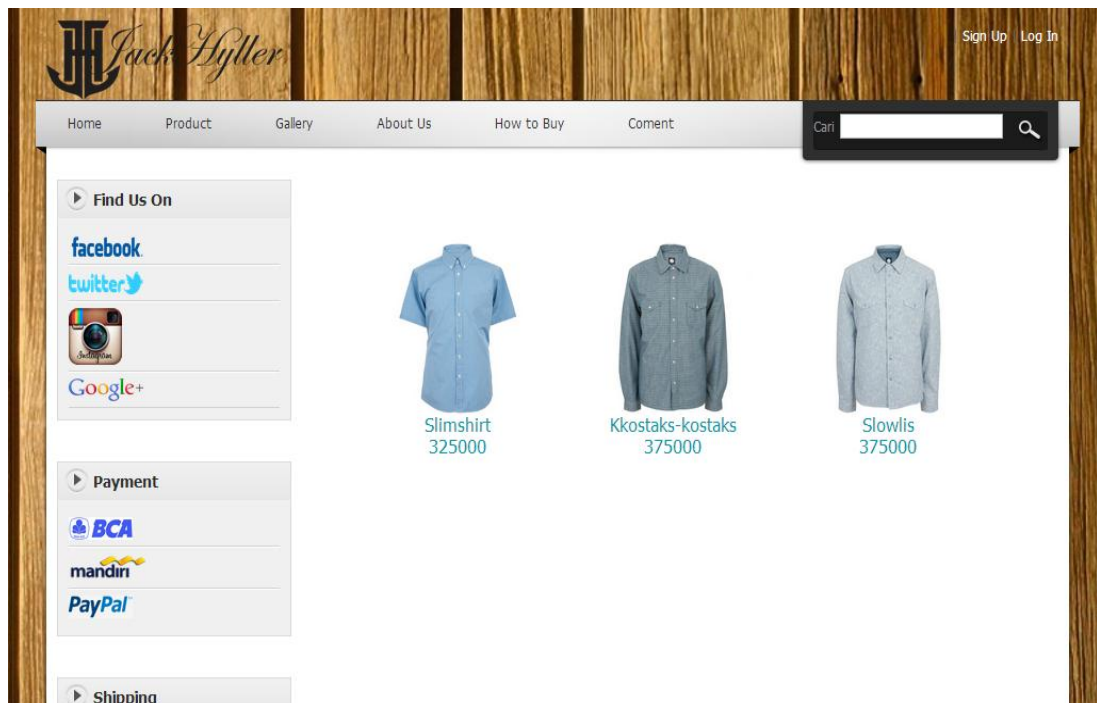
Jack Hyller

Sign Up Log In

Home Product Gallery About Us How to Buy Coment

Cari

Find Us On

facebook

twitter

Instagram

Google+

Payment

BCA

mandiri

PayPal

Shipping

Slimshirt
325000

Kkostaks-kostaks
375000

Slowlis
375000